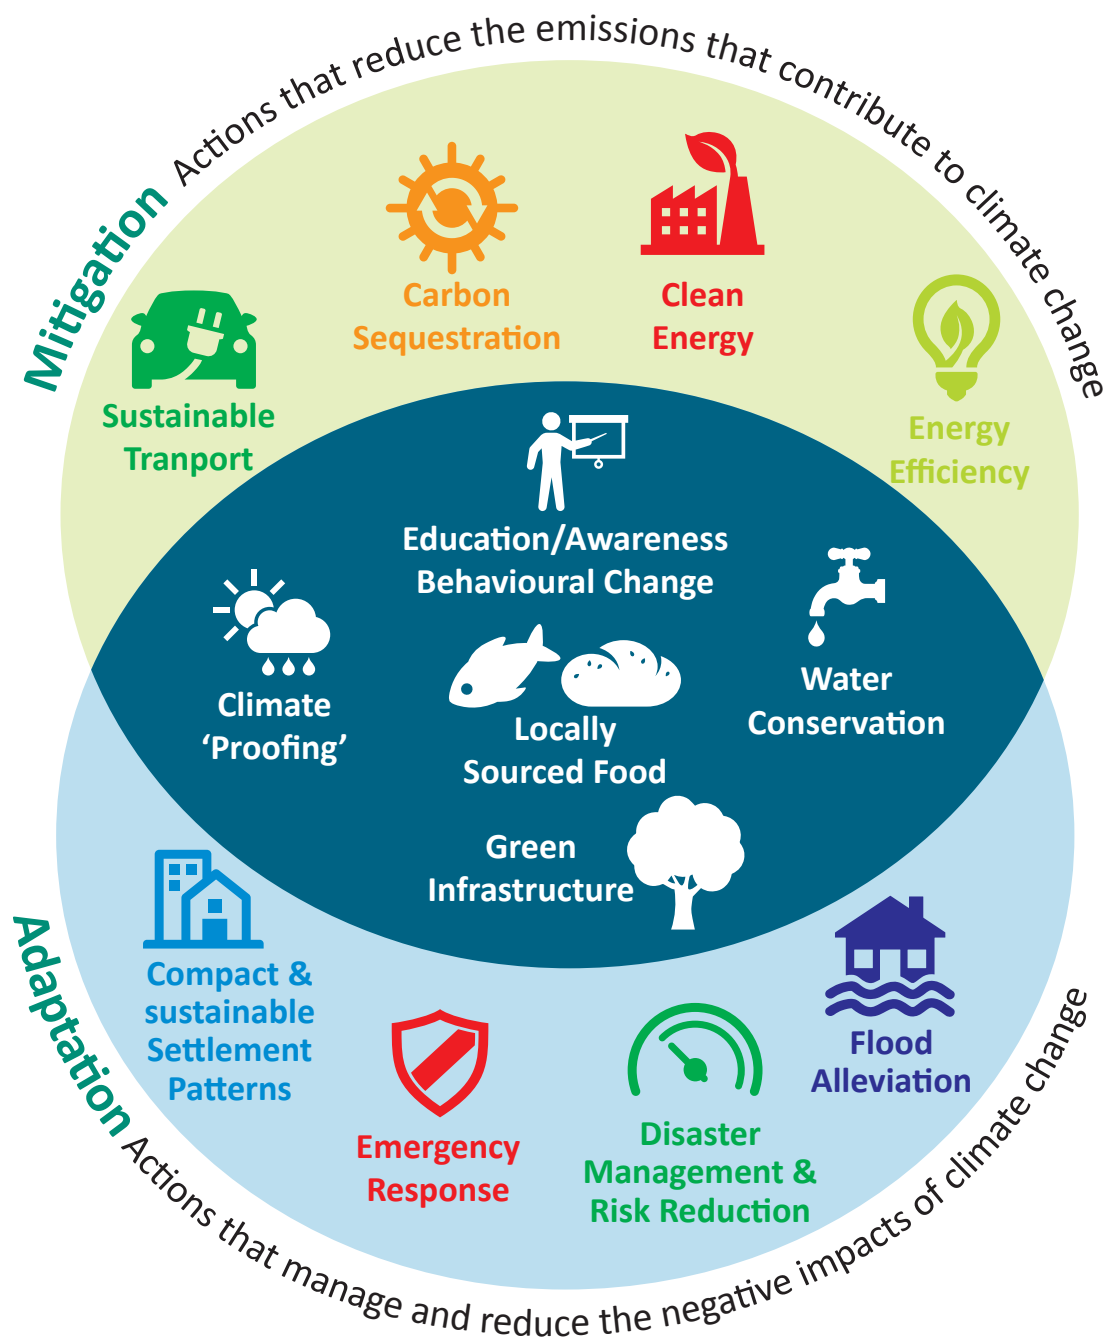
Mitigation Actions that reduce the emissions that contribute to climate change

Carbon Sequestration

Clean Energy

Sustainable Tranport

Energy Efficiency

Education/Awareness Behavioural Change

Climate 'Proofing'

Water Conservation

Locally Sourced Food

Green Infrastructure

Compact & sustainable Settlement Patterns

Flood Alleviation

Emergency Response

Disaster Management & Risk Reduction

Adaptation Actions that manage and reduce the negative impacts of climate change